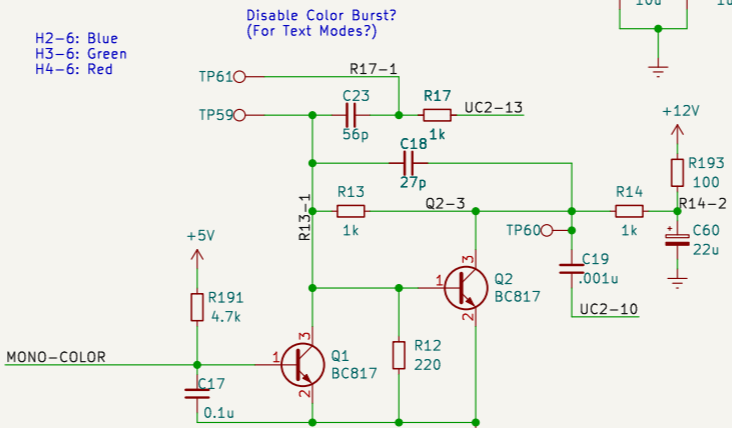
H2-6: Blue
H3-6: Green
H4-6: Red

Disable Color Burst?
(For Text Modes?)

10u

10

TP61
R17-1
TP59
C23
56p
R17
1k
UC2-13
+12V
C18
27p
R193
100
R13-1
R13
1k
Q2-3
R14
1k
R14-2
TP60
C60
22u
+5V
1
Q2
BC817
3
2
C19
.001u
R191
4.7k
UC2-10
MONO-COLOR
1
3
2
Q1
BC817
R12
220
C17
0.1u